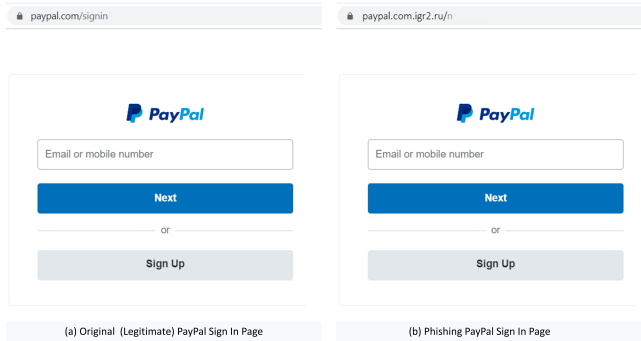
paypal.com/signin

PayPal

Email or mobile number

Next

or

Sign Up

(a) Original (Legitimate) PayPal Sign In Page

paypal.com.igr2.ru/n

PayPal

Email or mobile number

Next

or

Sign Up

(b) Phishing PayPal Sign In Page